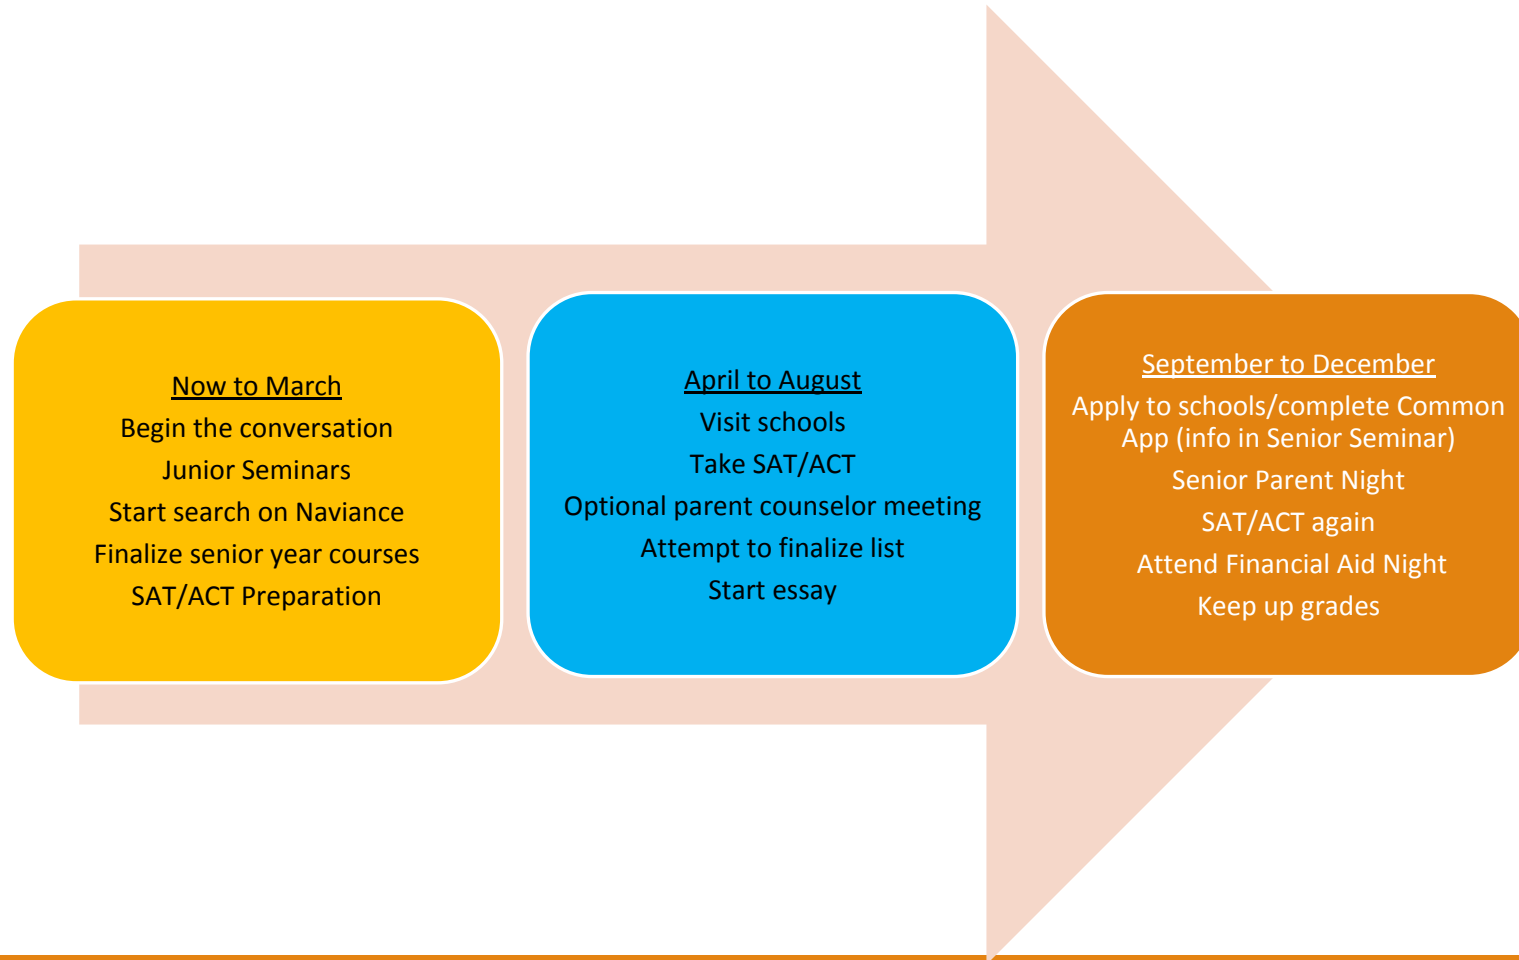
Now to March
Begin the conversation
Junior Seminars
Start search on Naviance
Finalize senior year courses
SAT/ACT Preparation

April to August
Visit schools
Take SAT/ACT
Optional parent counselor meeting
Attempt to finalize list
Start essay

September to December
Apply to schools/complete Common App (info in Senior Seminar)
Senior Parent Night
SAT/ACT again
Attend Financial Aid Night
Keep up grades